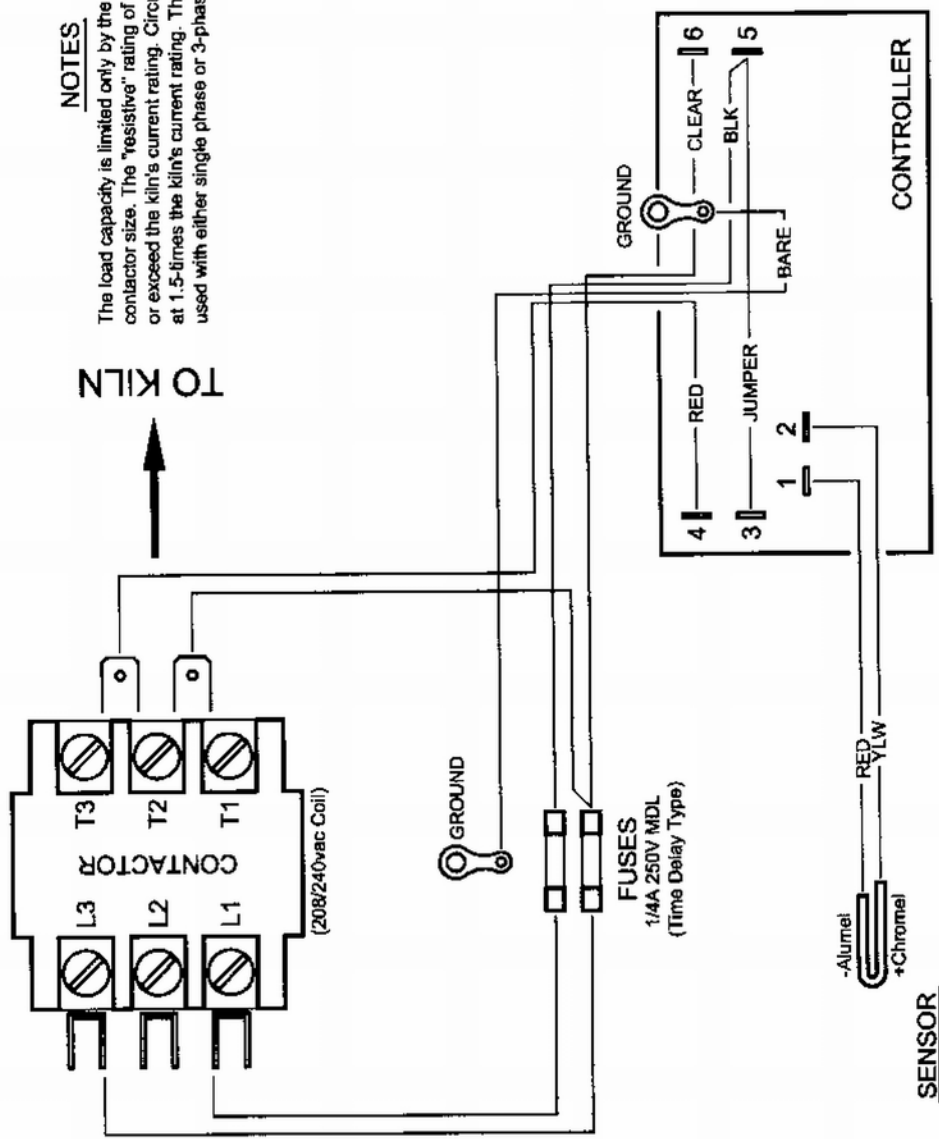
NOTES

The load capacity is limited only by the contactor size. The "resistive" rating of or exceed the kiln's current rating. Circ at 1.5-times the kiln's current rating. Th used with either single phase or 3-phas

TO KILN

GROUND

CLEAR

6

BLK

5

BARE

RED

JUMPER

4

3

1

2

CONTROLLER

T3

T2

T1

CONTACTOR

L3

L2

L1

(208/240vac Coil)

GROUND

FUSES
1/4A 250V MDL
(Time Delay Type)

RED
YLW

-Alumel
+Chromel

SENSOR